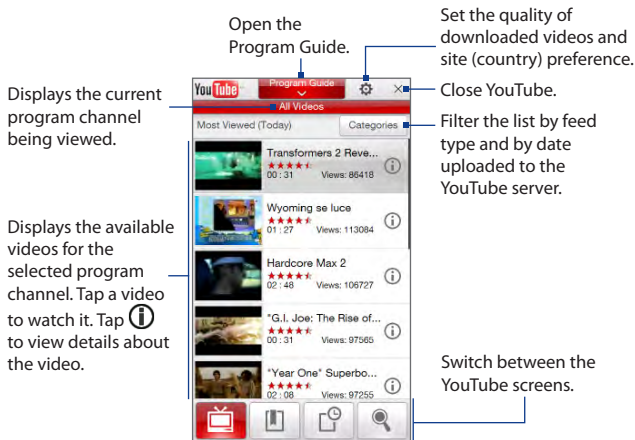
Open the Program Guide.

Set the quality of downloaded videos and site (country) preference.

Displays the current program channel being viewed.

Close YouTube.

Filter the list by feed type and by date uploaded to the YouTube server.

Displays the available videos for the selected program channel. Tap a video to watch it. Tap ⓘ to view details about the video.

Switch between the YouTube screens.

YouTube

Program Guide

All Videos

Most Viewed (Today)

Categories

Transformers 2 Reve...
00 : 31 Views: 86418

Wyoming se luce
01 : 27 Views: 113084

Hardcore Max 2
02 : 48 Views: 106727

"G.I. Joe: The Rise of...
00 : 31 Views: 97565

"Year One" Superbo...
02 : 08 Views: 97255